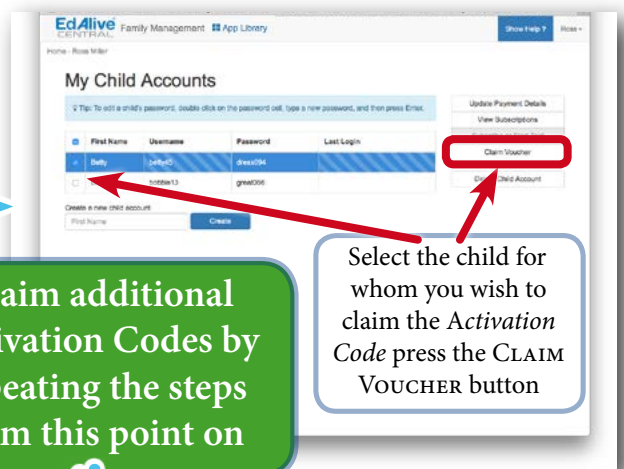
EdAlive CENTRAL Family Management App Library

Show Help? Ross

Home › Ross Miller

My Child Accounts

Tip: To edit a child's password, double click on the password cell, type a new password, and then press Enter.

| | First Name | Username | Password | Last Login |
|---|---|---|---|---|
| | Betty | betty45 | dress094 | |
| | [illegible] | bobbie13 | great066 | |

Update Payment Details

View Subscriptions

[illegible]

Claim Voucher

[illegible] Child Account

Create a new child account

First Name

Create

Select the child for whom you wish to claim the Activation Code press the CLAIM VOUCHER button

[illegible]aim additional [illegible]ivation Codes by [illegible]peating the steps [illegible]m this point on